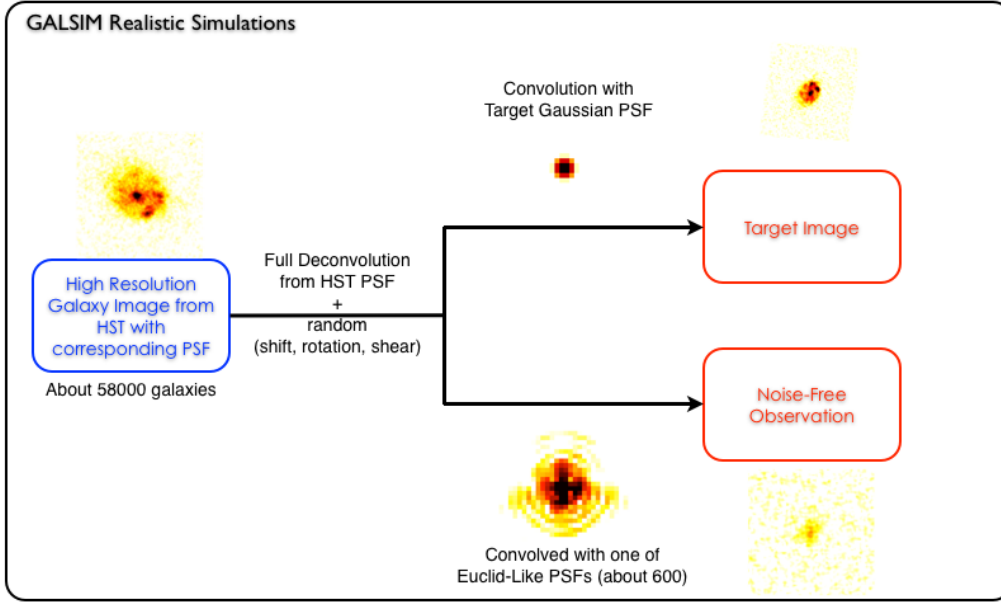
GALSIM Realistic Simulations

Convolution with Target Gaussian PSF

High Resolution Galaxy Image from HST with corresponding PSF

About 58000 galaxies

Full Deconvolution from HST PSF + random (shift, rotation, shear)

Target Image

Noise-Free Observation

Convolved with one of Euclid-Like PSFs (about 600)